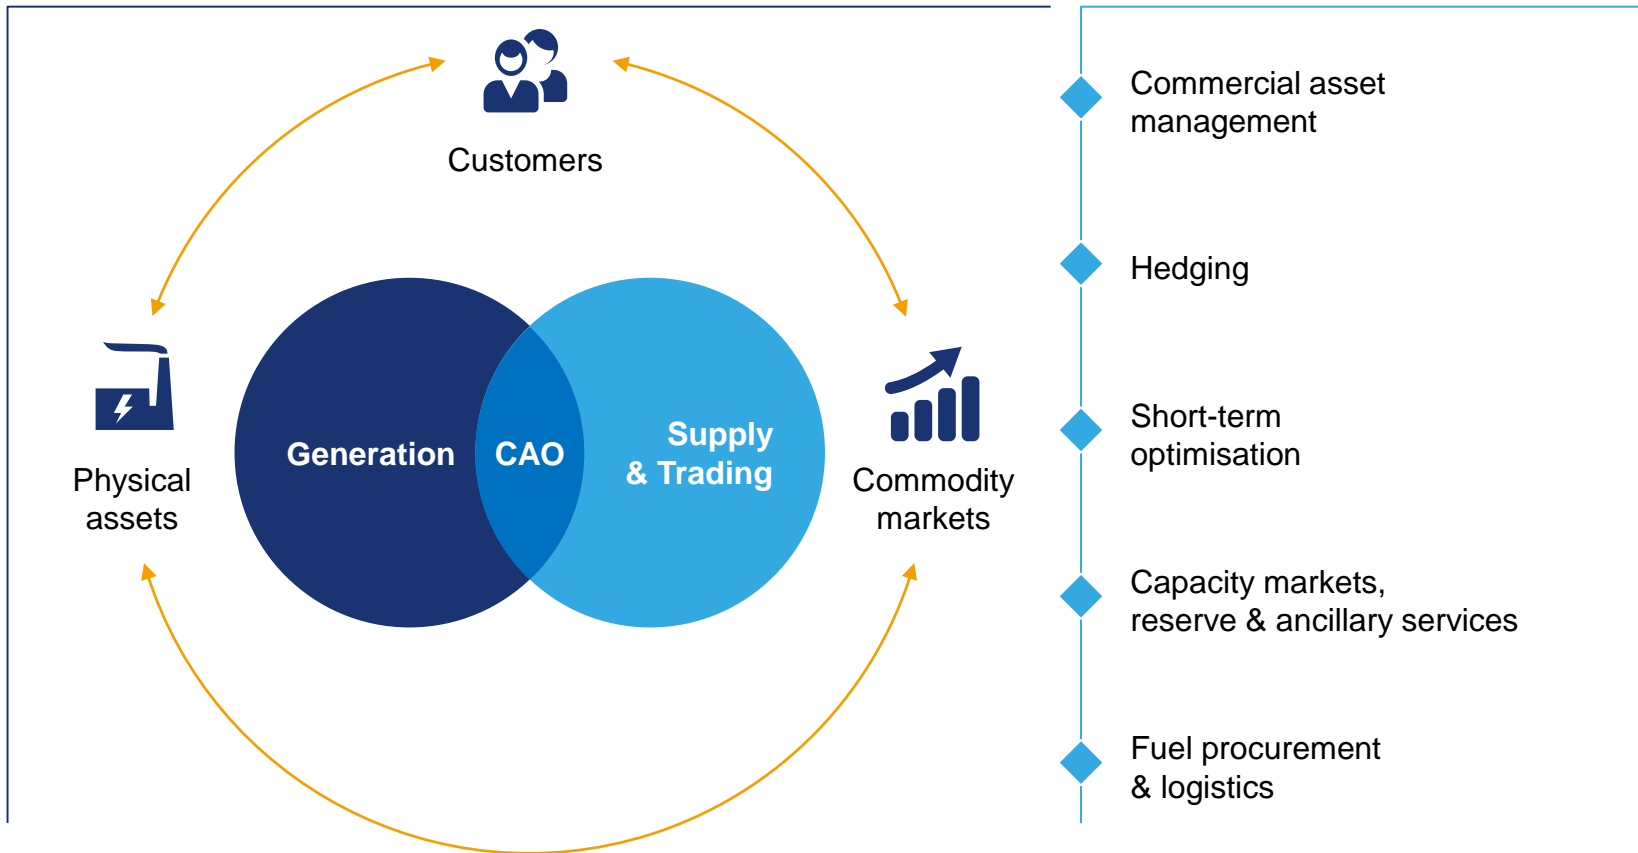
Customers

Physical assets

Generation

CAO

Supply & Trading

Commodity markets

Commercial asset management

Hedging

Short-term optimisation

Capacity markets, reserve & ancillary services

Fuel procurement & logistics